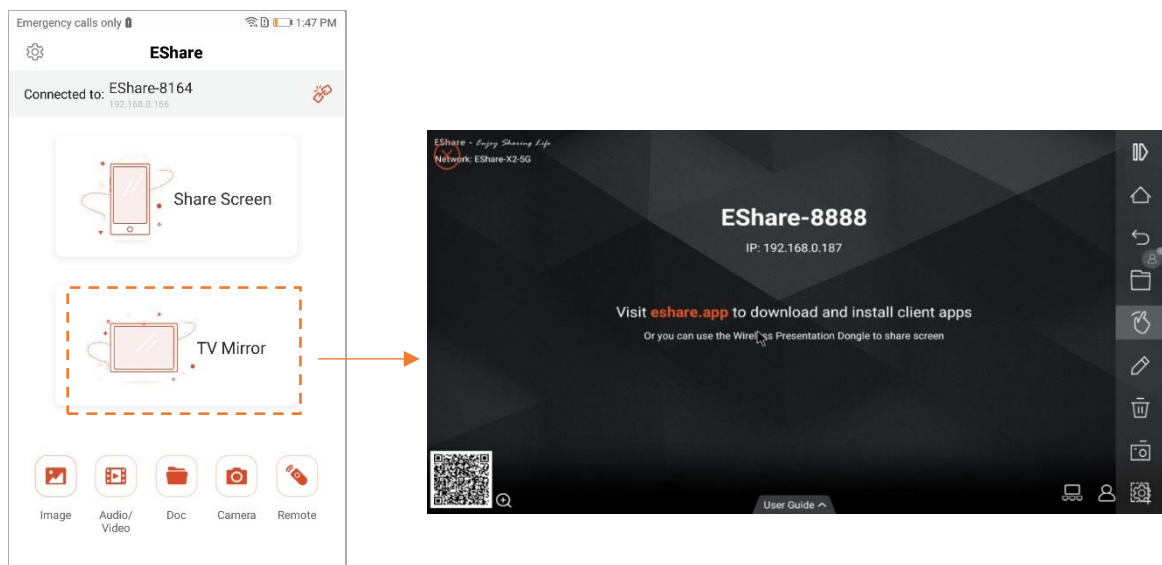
Emergency calls only 1:47 PM

EShare

Connected to: EShare-8164
192.168.0.166

Share Screen

TV Mirror

Image

Audio/Video

Doc

Camera

Remote

EShare - Enjoy Sharing Life
Network: EShare-X2-5G

EShare-8888

IP: 192.168.0.187

Visit eshare.app to download and install client apps

Or you can use the Wire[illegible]s Presentation Dongle to share screen

User Guide